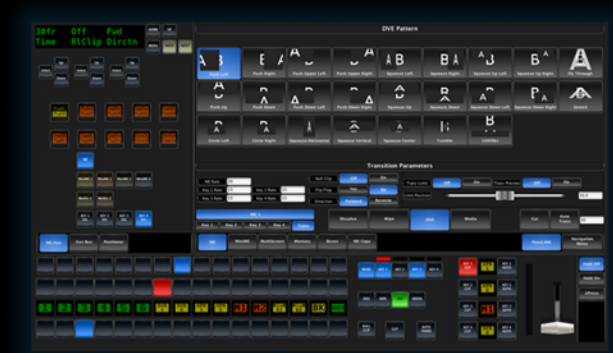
30fr Off Fwd
Time RlClip Dirctn

DVE Pattern

Push Left
Push Right
Push Upper Left
Push Upper Right
Squeeze Left
Squeeze Right
Squeeze Up Left
Squeeze Up Right
Fly Through
Push Up
Push Down
Push Down Left
Push Down Right
Squeeze Up
Squeeze Down
Squeeze Down Left
Squeeze Down Right
Stretch
Circle Left
Circle Right
Squeeze Horizontal
Squeeze Vertical
Squeeze Center
Tumble

Transition Parameters

Squeeze
Wipe
Mix
Media
Cut
Auto Trans
ME Key
Aux Bus
Positioner
ME
Memory
Frame
Navigation Menu